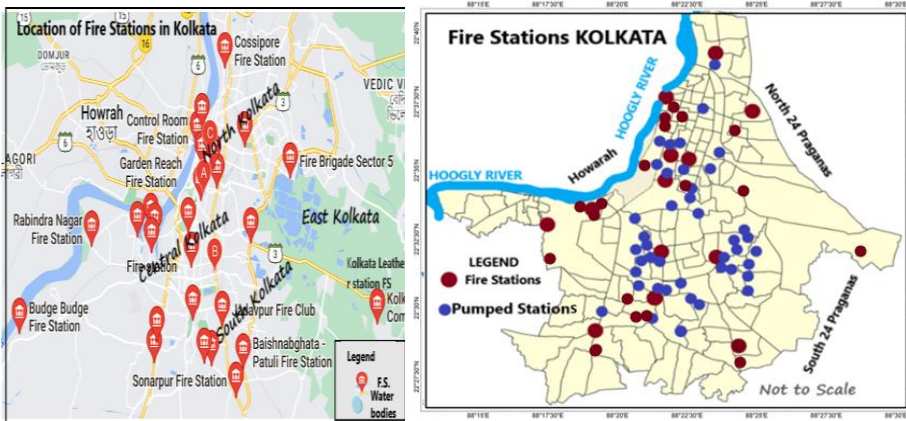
Location of Fire Stations in Kolkata

DOMJUR

16

Cossipore Fire Station

6

VEDIC VI

Howrah

হাওড়া

Control Room Fire Station

3

6

North Kolkata

LAGORI

Garden Reach Fire Station

Fire Brigade Sector 5

C

A

Rabindra Nagar Fire Station

Central Kolkata

East Kolkata

B

Fire Station

3

Kolkata Leather station FS

South Kolkata

Budge Budge Fire Station

Jadavpur Fire Club

Kolk Com

Baishnabghata - Patuli Fire Station

Sonarpur Fire Station

Legend

F.S.

Water bodies

88°15'E 88°17'30"E 88°20'E 88°22'30"E 88°25'E 88°27'30"E 88°30'E

22°40'N

22°37'30"N

22°35'N

22°32'30"N

22°30'N

22°27'30"N

22°25'N

Fire Stations KOLKATA

HOOGLY RIVER

HOOGLY RIVER

North 24 Praganas

Howarah

LEGEND

Fire Stations

Pumped Stations

South 24 Praganas

Not to Scale